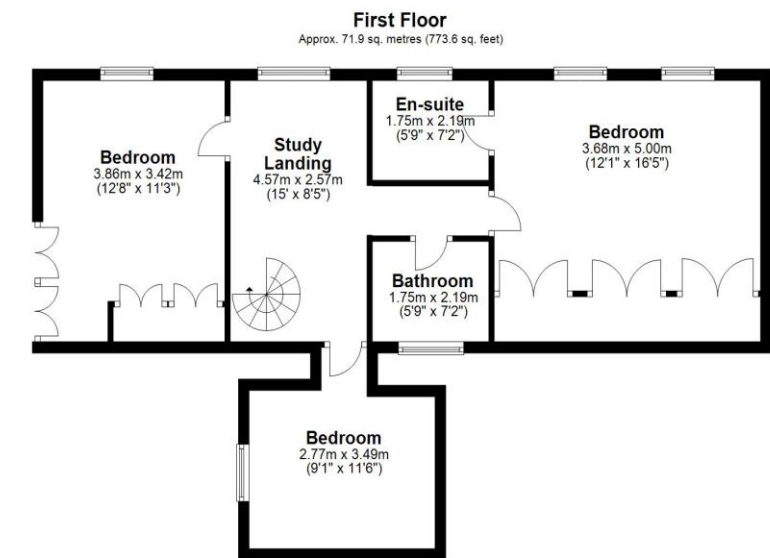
First Floor
Approx. 71.9 sq. metres (773.6 sq. feet)

Bedroom
3.86m x 3.42m
(12'8" x 11'3")

Study Landing
4.57m x 2.57m
(15' x 8'5")

En-suite
1.75m x 2.19m
(5'9" x 7'2")

Bedroom
3.68m x 5.00m
(12'1" x 16'5")

Bathroom
1.75m x 2.19m
(5'9" x 7'2")

Bedroom
2.77m x 3.49m
(9'1" x 11'6")